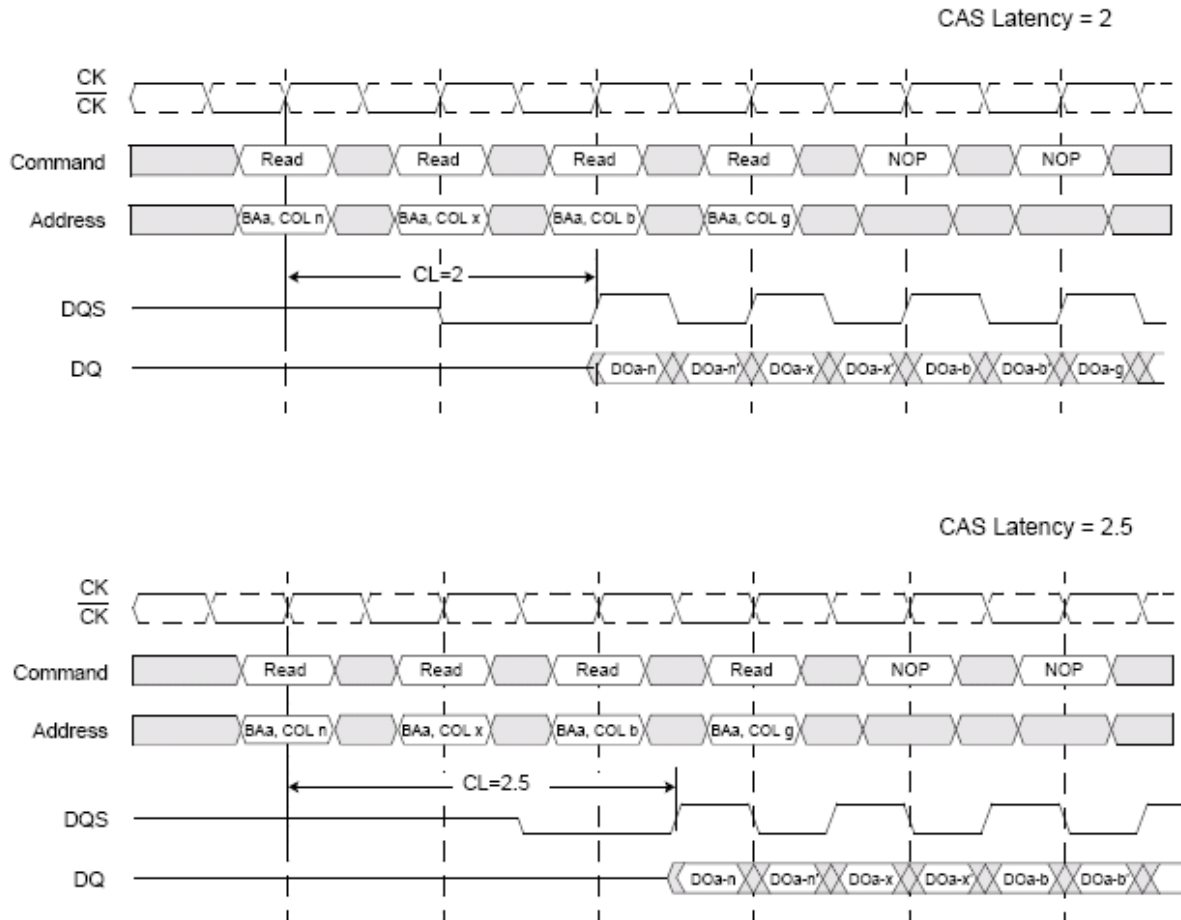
CAS Latency = 2

$\frac{CK}{\overline{CK}}$

Command Read Read Read Read NOP NOP

Address BAa, COL n BAa, COL x BAa, COL b BAa, COL g

CL=2

DQS

DQ DOa-n DOa-n' DOa-x DOa-x' DOa-b DOa-b' DOa-g

CAS Latency = 2.5

$\frac{CK}{\overline{CK}}$

Command Read Read Read Read NOP NOP

Address BAa, COL n BAa, COL x BAa, COL b BAa, COL g

CL=2.5

DQS

DQ DOa-n DOa-n' DOa-x DOa-x' DOa-b DOa-b'